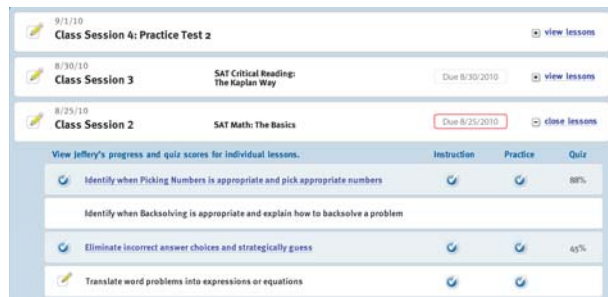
9/1/10
Class Session 4: Practice Test 2
view lessons

8/30/10
Class Session 3
SAT Critical Reading: The Kaplan Way
Due 8/30/2010
view lessons

8/25/10
Class Session 2
SAT Math: The Basics
Due 8/25/2010
close lessons

View Jeffery's progress and quiz scores for individual lessons.

| | Instruction | Practice | Quiz |
|---|---|---|---|
| Identify when Picking Numbers is appropriate and pick appropriate numbers | | | 88% |
| Identify when Backsolving is appropriate and explain how to backsolve a problem | | | |
| Eliminate incorrect answer choices and strategically guess | | | 45% |
| Translate word problems into expressions or equations | | | |